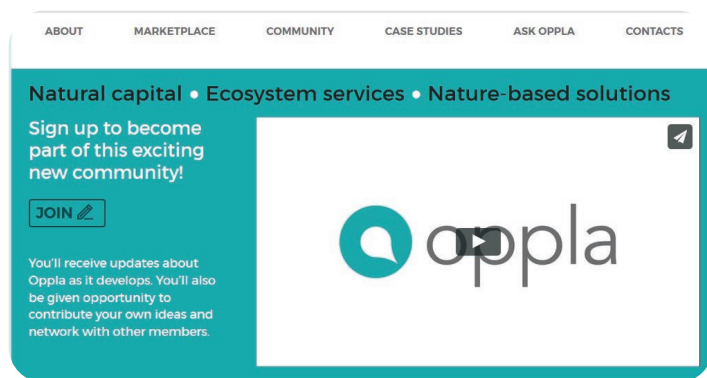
ABOUT MARKETPLACE COMMUNITY CASE STUDIES ASK OPPLA CONTACTS

Natural capital • Ecosystem services • Nature-based solutions

Sign up to become part of this exciting new community!

JOIN

You'll receive updates about Oppla as it develops. You'll also be given opportunity to contribute your own ideas and network with other members.

oppla